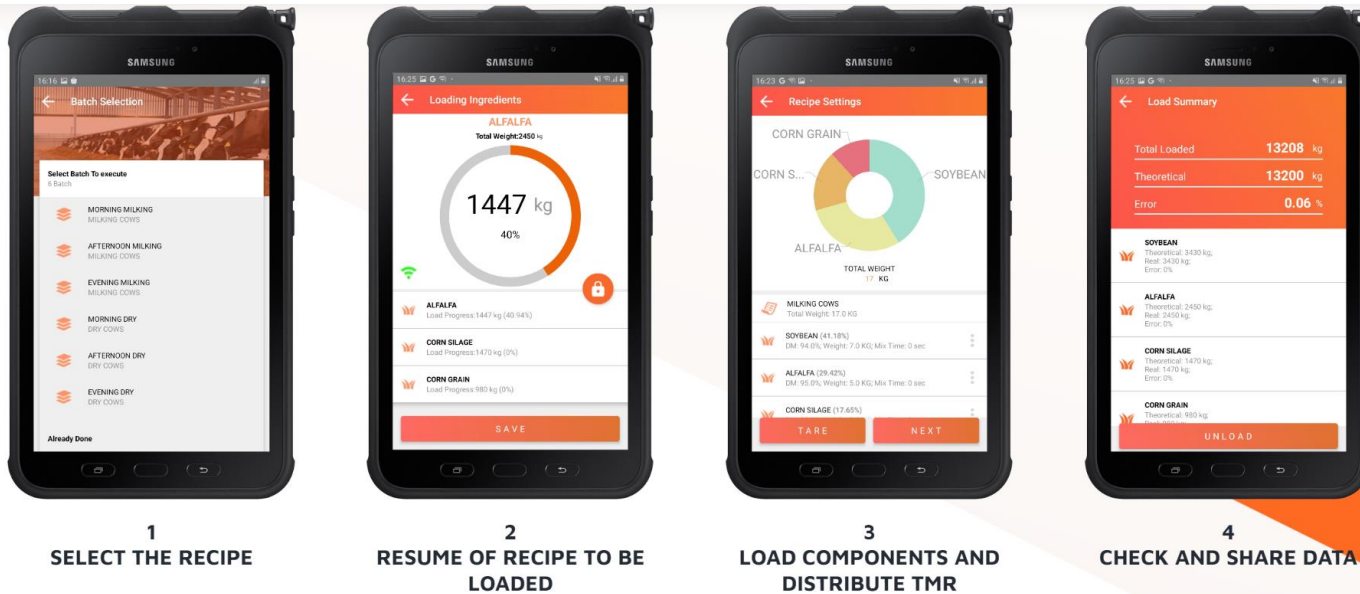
SAMSUNG

16:16

Batch Selection

Select Batch To execute
6 Batch

MORNING MILKING
MILKING COWS

AFTERNOON MILKING
MILKING COWS

EVENING MILKING
MILKING COWS

MORNING DRY
DRY COWS

AFTERNOON DRY
DRY COWS

EVENING DRY
DRY COWS

Already Done

1
SELECT THE RECIPE

SAMSUNG

16:25

Loading Ingredients

ALFALFA
Total Weight:2450 kg

1447 kg
40%

ALFALFA
Load Progress:1447 kg (40.94%)

CORN SILAGE
Load Progress:1470 kg (0%)

CORN GRAIN
Load Progress:980 kg (0%)

SAVE

2
RESUME OF RECIPE TO BE LOADED

SAMSUNG

16:23

Recipe Settings

CORN GRAIN
CORN S...
SOYBEAN
ALFALFA

TOTAL WEIGHT
17 KG

MILKING COWS
Total Weight: 17.0 KG

SOYBEAN (41.18%)
DM: 94.0%, Weight: 7.0 KG, Mix Time: 0 sec

ALFALFA (29.42%)
DM: 95.0%, Weight: 5.0 KG, Mix Time: 0 sec

CORN SILAGE (17.65%)

TARE
NEXT

3
LOAD COMPONENTS AND DISTRIBUTE TMR

SAMSUNG

16:25

Load Summary

Total Loaded 13208 kg
Theoretical 13200 kg
Error 0.06 %

SOYBEAN
Theoretical: 3430 kg,
Real: 3430 kg,
Error: 0%

ALFALFA
Theoretical: 2450 kg,
Real: 2450 kg,
Error: 0%

CORN SILAGE
Theoretical: 1470 kg,
Real: 1470 kg,
Error: 0%

CORN GRAIN
Theoretical: 980 kg,
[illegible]

UNLOAD

4
CHECK AND SHARE DATA